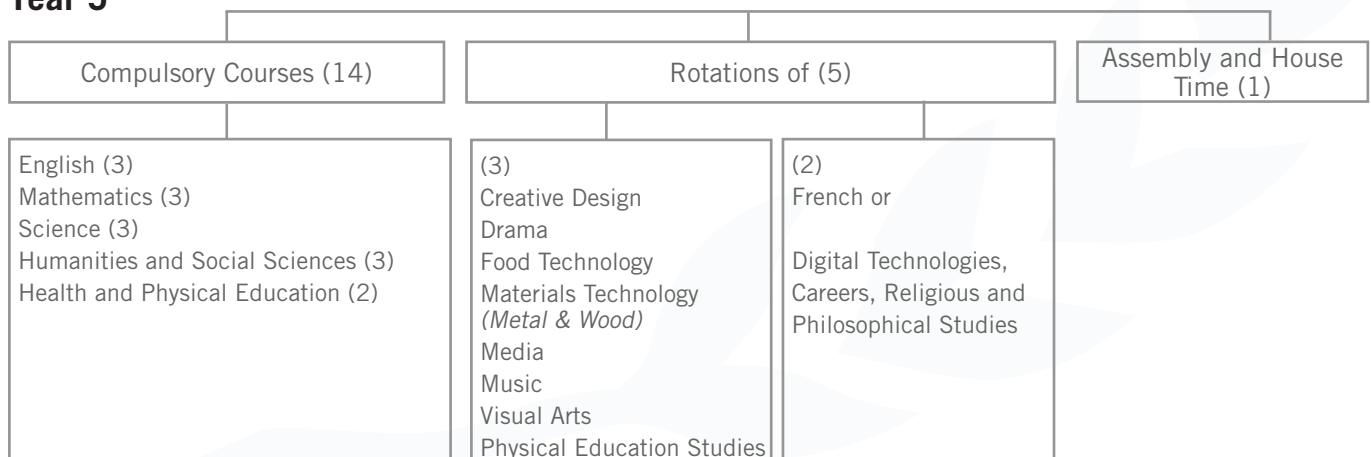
Year 9

Compulsory Courses (14)

Rotations of (5)

Assembly and House Time (1)

English (3)
Mathematics (3)
Science (3)
Humanities and Social Sciences (3)
Health and Physical Education (2)

(3)
Creative Design
Drama
Food Technology
Materials Technology *(Metal & Wood)*
Media
Music
Visual Arts
Physical Education Studies

(2)
French or

Digital Technologies, Careers, Religious and Philosophical Studies